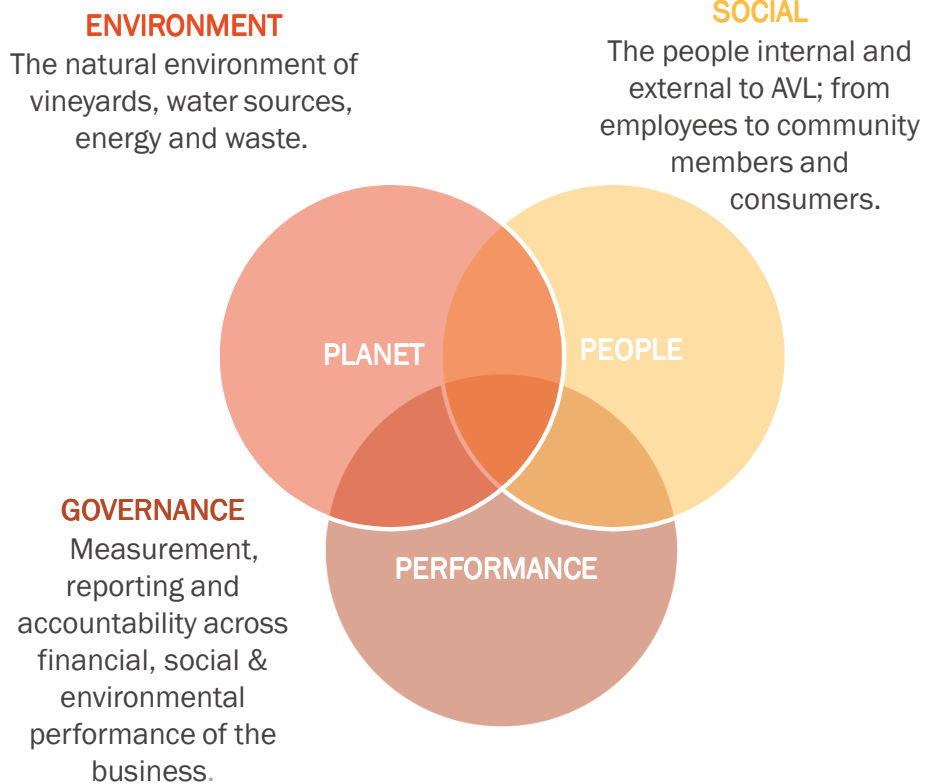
ENVIRONMENT
The natural environment of vineyards, water sources, energy and waste.

SOCIAL
The people internal and external to AVL; from employees to community members and consumers.

PLANET

PEOPLE

PERFORMANCE

GOVERNANCE
Measurement, reporting and accountability across financial, social & environmental performance of the business.